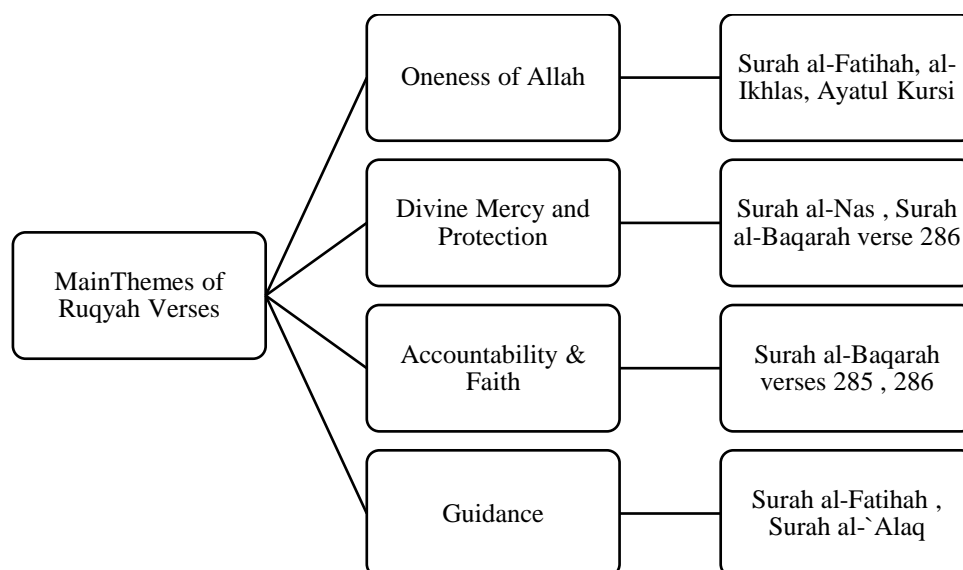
MainThemes of Ruqyah Verses

Oneness of Allah

Surah al-Fatihah, al-Ikhlas, Ayatul Kursi

Divine Mercy and Protection

Surah al-Nas , Surah al-Baqarah verse 286

Accountability & Faith

Surah al-Baqarah verses 285 , 286

Guidance

Surah al-Fatihah , Surah al-`Alaq